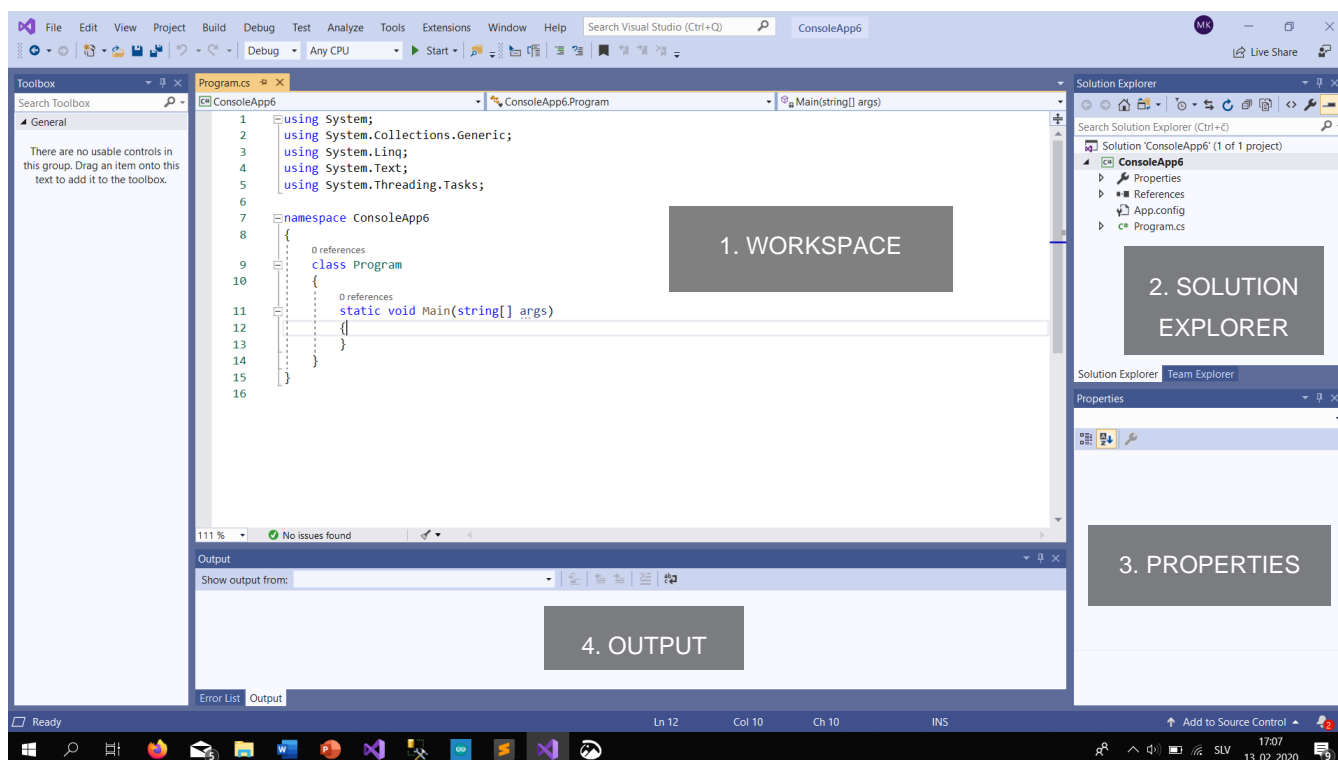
File Edit View Project Build Debug Test Analyze Tools Extensions Window Help Search Visual Studio (Ctrl+Q) ConsoleApp6 MK

Debug Any CPU Start Live Share

Toolbox
Search Toolbox
General
There are no usable controls in this group. Drag an item onto this text to add it to the toolbox.

Program.cs
ConsoleApp6 ConsoleApp6.Program Main(string[] args)

1 using System;
2 using System.Collections.Generic;
3 using System.Linq;
4 using System.Text;
5 using System.Threading.Tasks;
6
7 namespace ConsoleApp6
8 {
0 references
9 class Program
10 {
0 references
11 static void Main(string[] args)
12 {
13 }
14 }
15 }
16

1. WORKSPACE

111 % No issues found

Solution Explorer
Search Solution Explorer (Ctrl+č)
Solution 'ConsoleApp6' (1 of 1 project)
ConsoleApp6
Properties
References
App.config
Program.cs

2. SOLUTION EXPLORER

Solution Explorer Team Explorer

Properties

3. PROPERTIES

Output
Show output from:

4. OUTPUT

Error List Output

Ready Ln 12 Col 10 Ch 10 INS Add to Source Control

SLV 17:07 13.02.2020